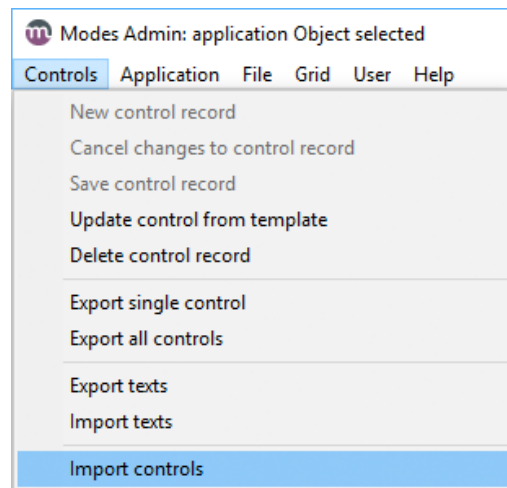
Modes Admin: application Object selected

Controls Application File Grid User Help

New control record
Cancel changes to control record
Save control record
Update control from template
Delete control record

Export single control
Export all controls

Export texts
Import texts

Import controls